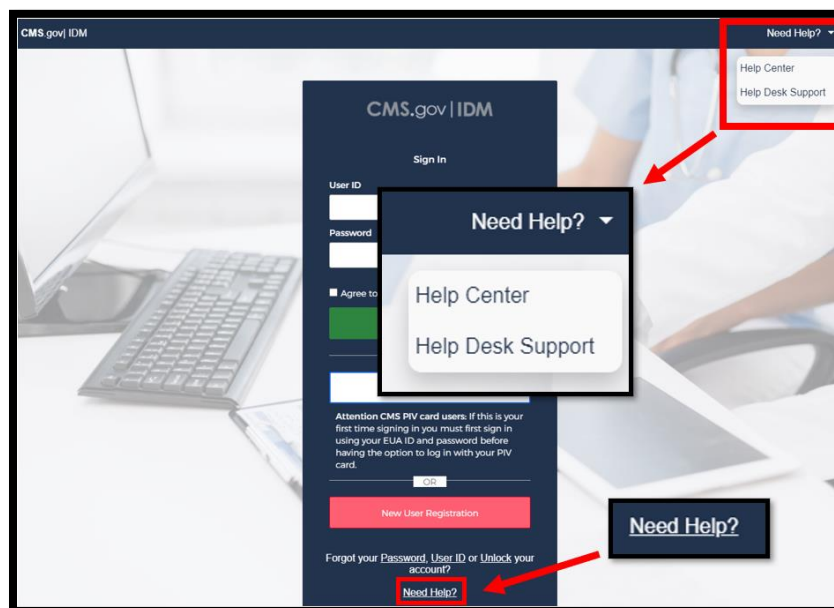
CMS.gov| IDM

Need Help?

Help Center

Help Desk Support

CMS.gov | IDM

Sign In

User ID

Password

Agree to

Need Help?

Help Center

Help Desk Support

Attention CMS PIV card users: If this is your first time signing in you must first sign in using your EUA ID and password before having the option to log in with your PIV card.

OR

New User Registration

Forgot your Password, User ID or Unlock your account?

Need Help?

Need Help?